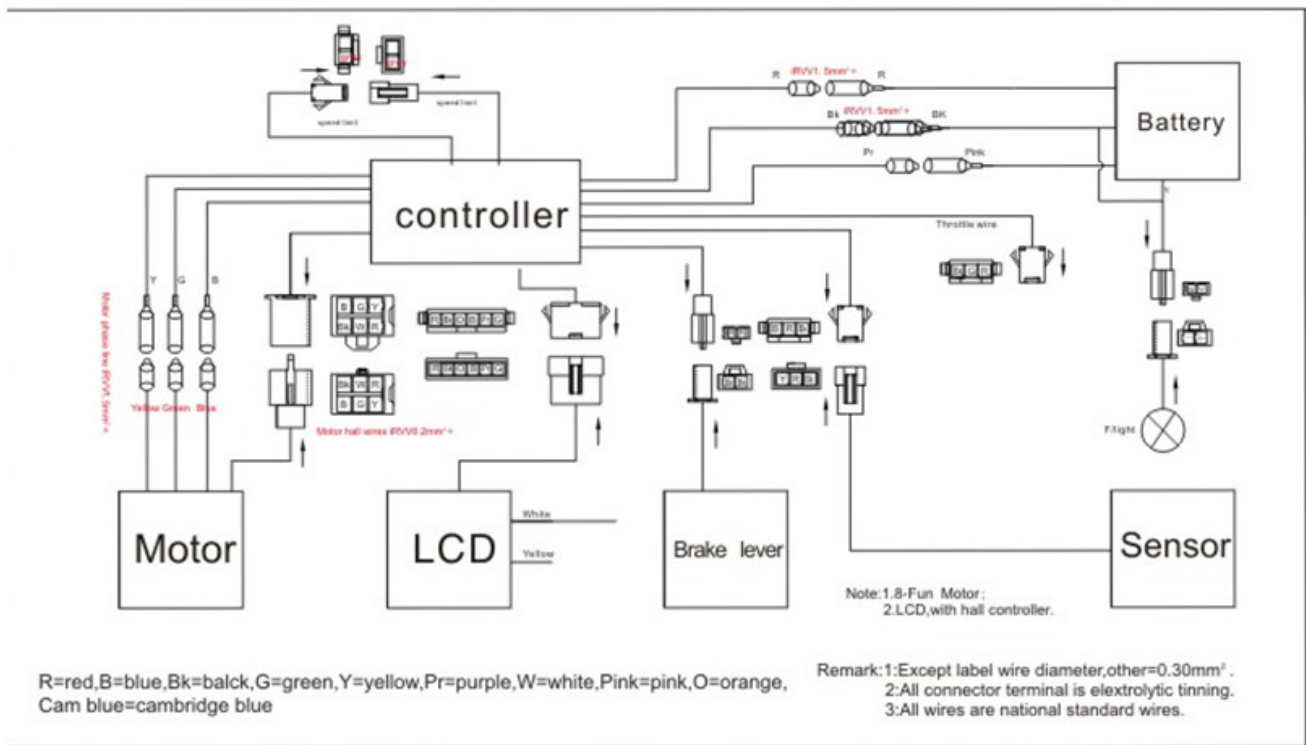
speed limit

speed limit

R

iRVV1.5mm² +

R

Bk

iRVV1.5mm² +

BK

Pr

Pink

Battery

controller

Throttle wire

Y

G

B

Motor phase line iRVV1.5mm² +

B G Y

Bk W R

Bk W R

B G Y

Yellow Green Blue

Motor hall wires iRVV0.2mm² +

F/light

Motor

LCD

White

Yellow

Brake lever

Sensor

Note:1.8-Fun Motor;
2.LCD,with hall controller.

R=red,B=blue,Bk=balck,G=green,Y=yellow,Pr=purple,W=white,Pink=pink,O=orange,
Cam blue=cambridge blue

Remark:1:Except label wire diameter,other=0.30mm².
2:All connector terminal is elextrolytic tinning.
3:All wires are national standard wires.